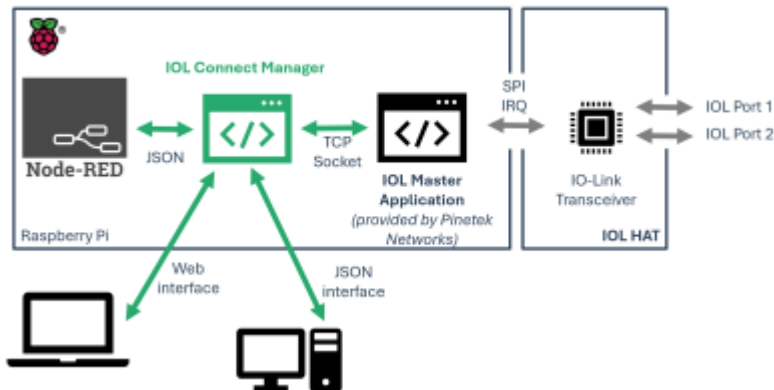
IOL Connect Manager

Node-RED

JSON

TCP Socket

IOL Master Application

(provided by Pinetek Networks)

SPI IRQ

IO-Link Transceiver

IOL Port 1

IOL Port 2

Raspberry Pi

IOL HAT

Web interface

JSON interface